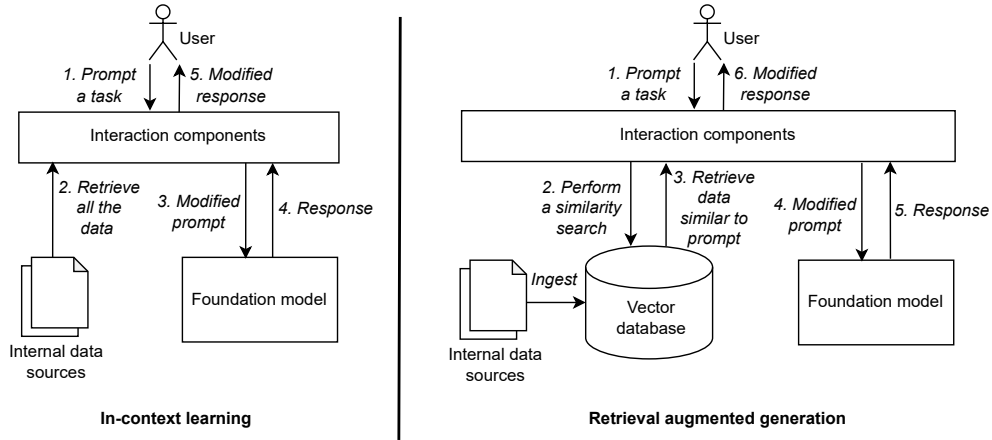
User

1. Prompt a task

5. Modified response

Interaction components

2. Retrieve all the data

3. Modified prompt

4. Response

Foundation model

Internal data sources

**In-context learning**

User

1. Prompt a task

6. Modified response

Interaction components

2. Perform a similarity search

3. Retrieve data similar to prompt

4. Modified prompt

5. Response

Ingest

Vector database

Foundation model

Internal data sources

**Retrieval augmented generation**